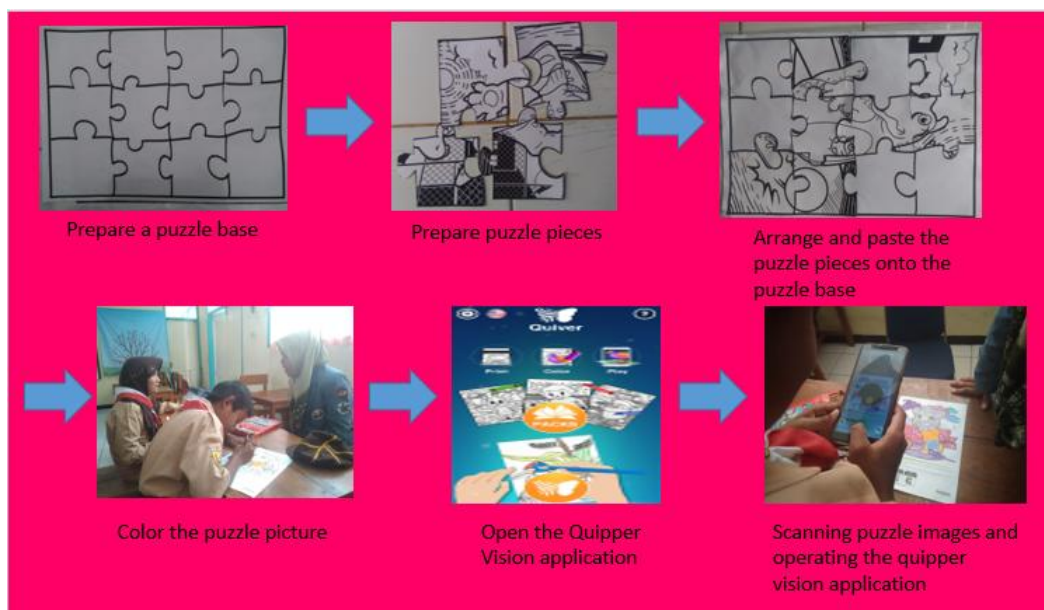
Prepare a puzzle base

Prepare puzzle pieces

Arrange and paste the puzzle pieces onto the puzzle base

Quiver

Print

Color

Play

PACKS

Color the puzzle picture

Open the Quipper Vision application

Scanning puzzle images and operating the quipper vision application